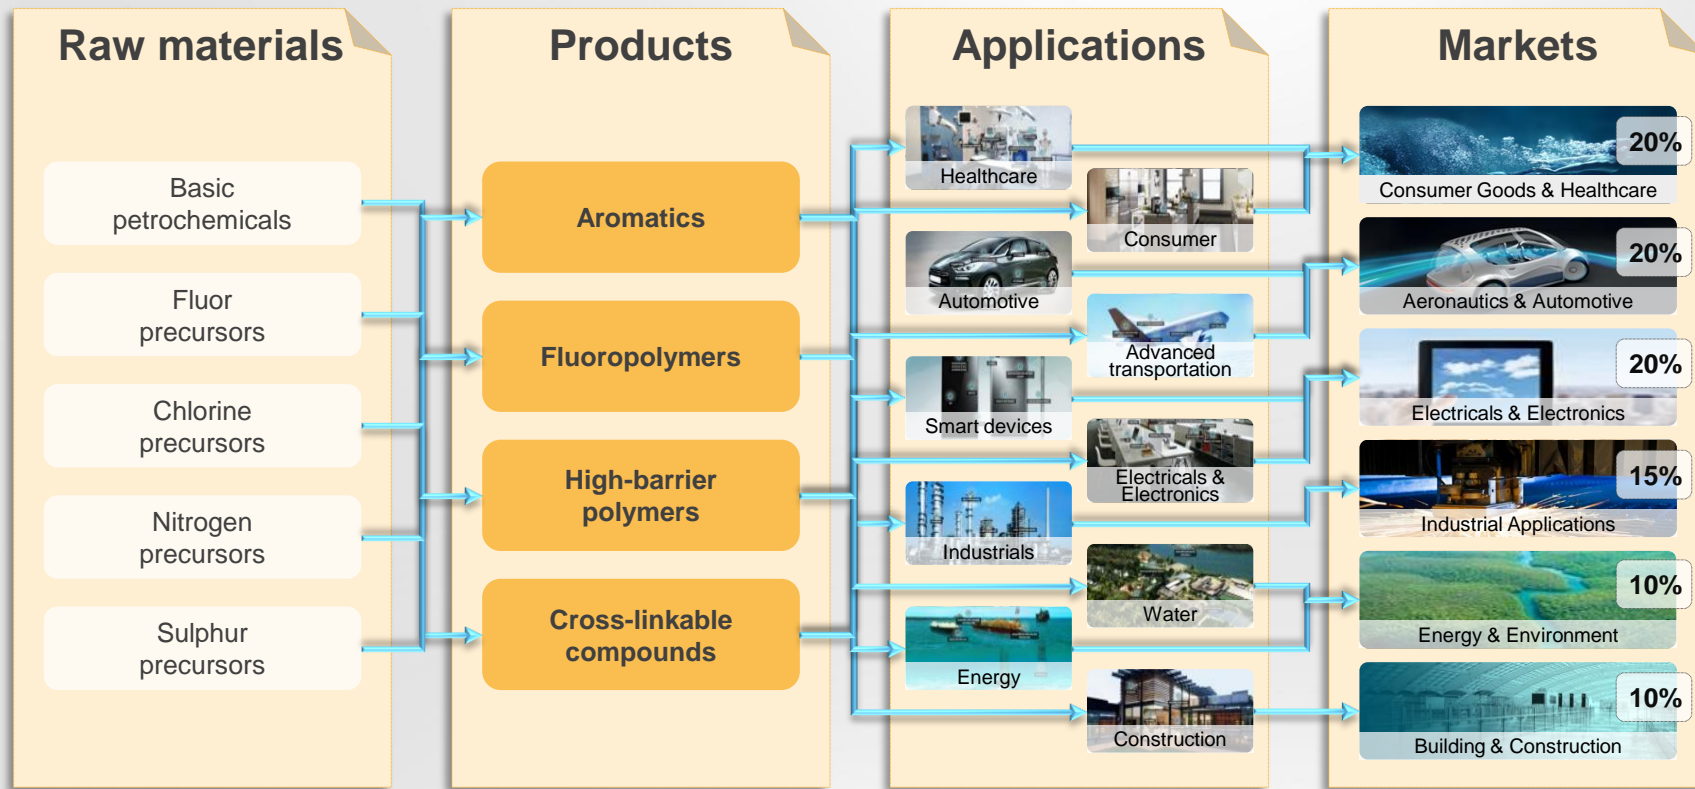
Raw materials

Basic petrochemicals

Fluor precursors

Chlorine precursors

Nitrogen precursors

Sulphur precursors

Products

Aromatics

Fluoropolymers

High-barrier polymers

Cross-linkable compounds

Applications

Healthcare

Consumer

Automotive

Advanced transportation

Smart devices

Electricals & Electronics

Industrials

Water

Energy

Construction

Markets

20%
Consumer Goods & Healthcare

20%
Aeronautics & Automotive

20%
Electricals & Electronics

15%
Industrial Applications

10%
Energy & Environment

10%
Building & Construction